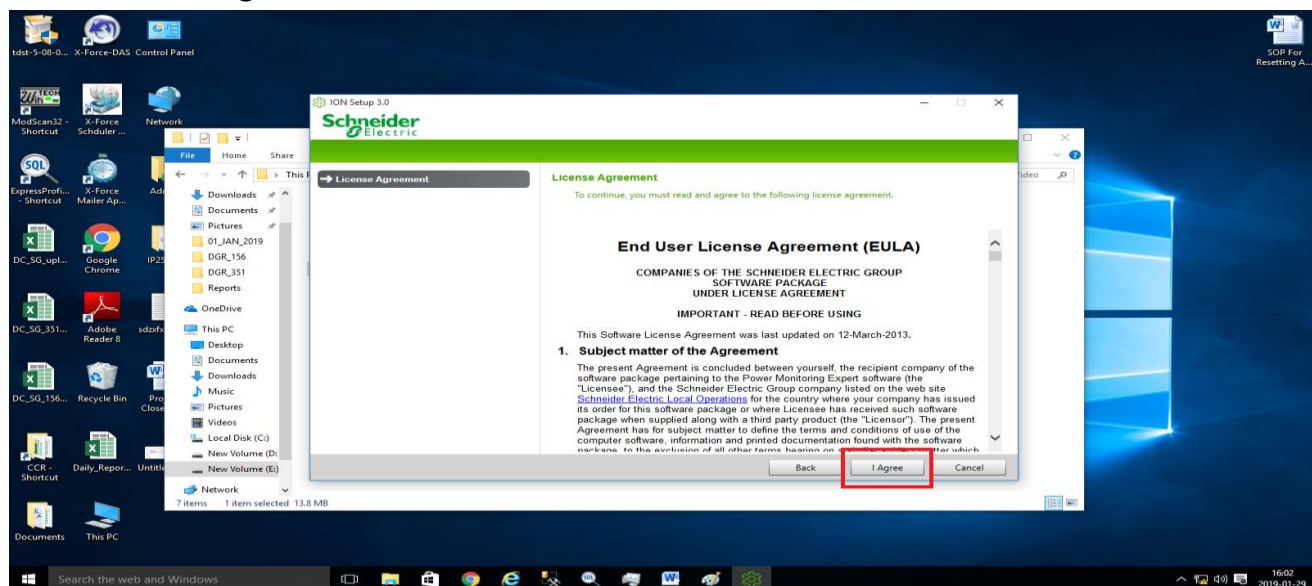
tdst-5-08-0... X-Force-DAS Control Panel

SOP For Resetting A...

ModScan32 - Shortcut X-Force Schduler ... Network

ExpressProfi... - Shortcut X-Force Mailer Ap... Ad

DC_SG_upl... Google Chrome IP25

DC_SG_351... Adobe Reader 8 sdzxfx

DC_SG_156... Recycle Bin Pro Close

CCR - Shortcut Daily_Repor... Untitle

Documents This PC

File Home Share

This P

Downloads
Documents
Pictures
01_JAN_2019
DGR_156
DGR_351
Reports
OneDrive
This PC
Desktop
Documents
Downloads
Music
Pictures
Videos
Local Disk (C:)
New Volume (D:
New Volume (E:)
Network
7 items 1 item selected 13.8 MB

ideo

ION Setup 3.0

Schneider Electric

License Agreement

License Agreement

To continue, you must read and agree to the following license agreement.

End User License Agreement (EULA)

COMPANIES OF THE SCHNEIDER ELECTRIC GROUP
SOFTWARE PACKAGE
UNDER LICENSE AGREEMENT

IMPORTANT - READ BEFORE USING

This Software License Agreement was last updated on 12-March-2013.

1. Subject matter of the Agreement

The present Agreement is concluded between yourself, the recipient company of the software package pertaining to the Power Monitoring Expert software (the "Licensee"), and the Schneider Electric Group company listed on the web site Schneider Electric Local Operations for the country where your company has issued its order for this software package or where Licensee has received such software package when supplied along with a third party product (the "Licensor"). The present Agreement has for subject matter to define the terms and conditions of use of the computer software, information and printed documentation found with the software package, to the exclusion of all other terms bearing on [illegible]

Back I Agree Cancel

Search the web and Windows

16:02 2019-01-29